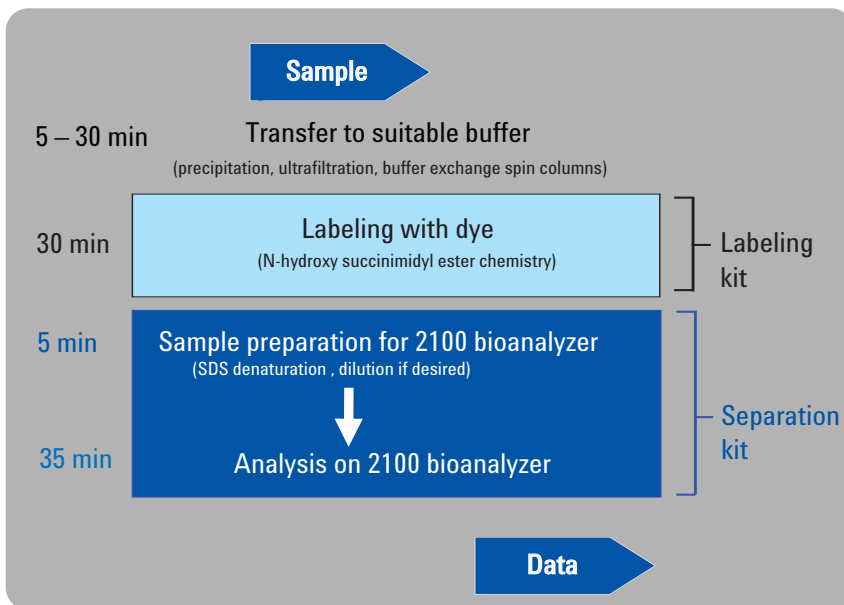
Sample

5 – 30 min

Transfer to suitable buffer

(precipitation, ultrafiltration, buffer exchange spin columns)

30 min

Labeling with dye

(N-hydroxy succinimidyl ester chemistry)

Labeling kit

5 min

Sample preparation for 2100 bioanalyzer

(SDS denaturation , dilution if desired)

35 min

Analysis on 2100 bioanalyzer

Separation kit

Data